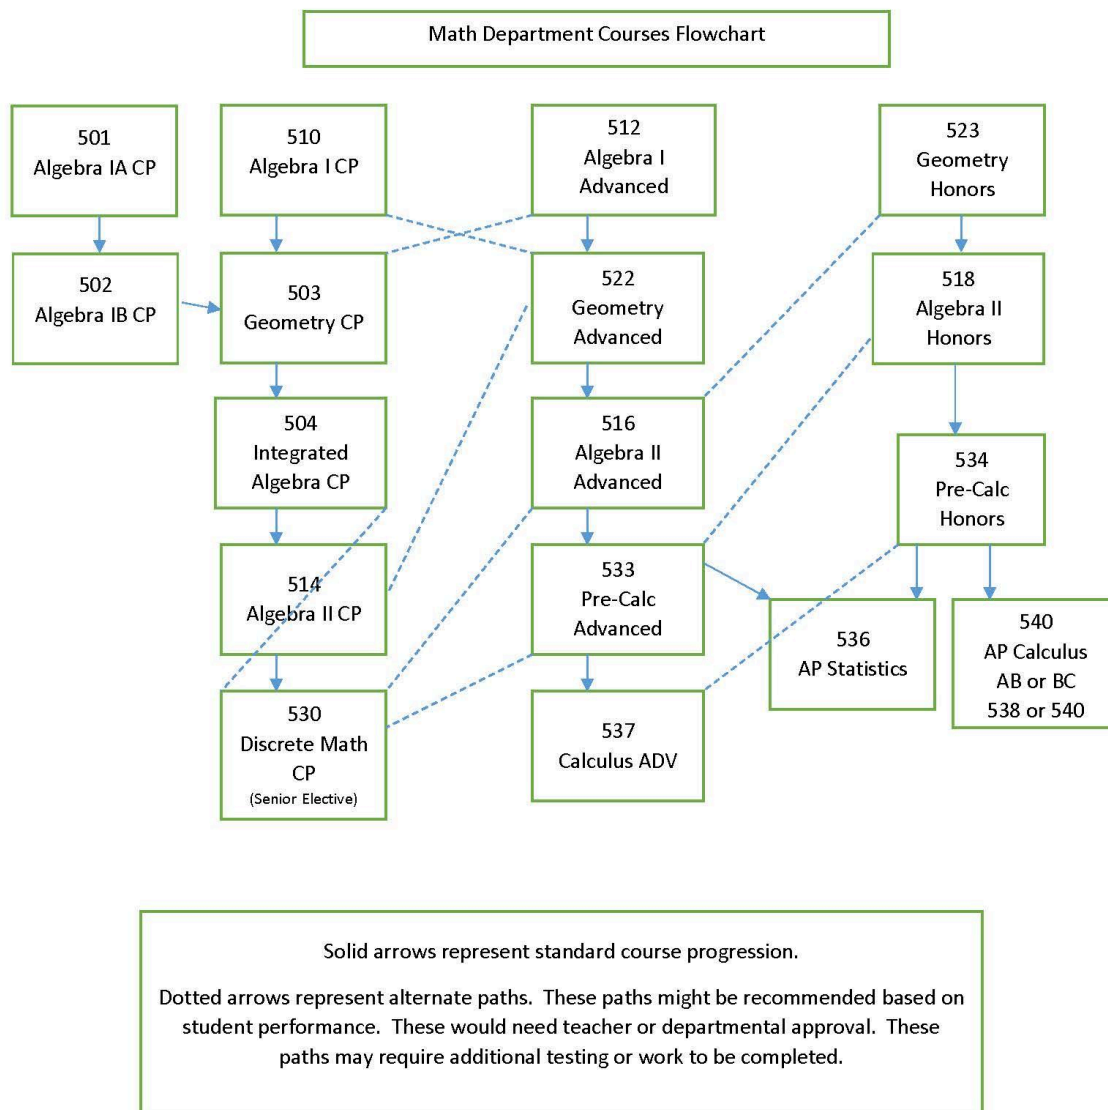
Math Department Courses Flowchart

501
Algebra IA CP

510
Algebra I CP

512
Algebra I
Advanced

523
Geometry
Honors

502
Algebra IB CP

503
Geometry CP

522
Geometry
Advanced

518
Algebra II
Honors

504
Integrated
Algebra CP

516
Algebra II
Advanced

534
Pre-Calc
Honors

514
Algebra II CP

533
Pre-Calc
Advanced

536
AP Statistics

540
AP Calculus
AB or BC
538 or 540

530
Discrete Math
CP
(Senior Elective)

537
Calculus ADV

Solid arrows represent standard course progression.

Dotted arrows represent alternate paths. These paths might be recommended based on student performance. These would need teacher or departmental approval. These paths may require additional testing or work to be completed.